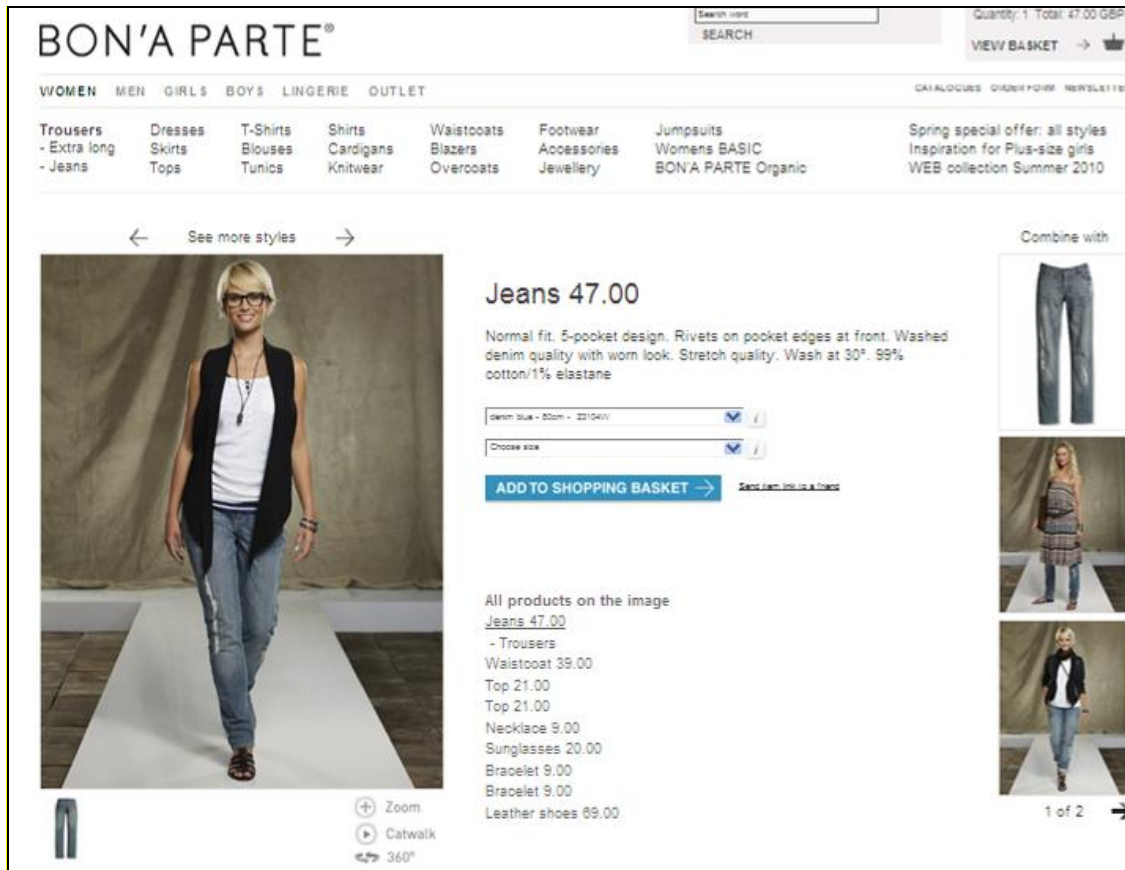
BON'A PARTE®

Search word
SEARCH

Quantity: 1 Total: 47.00 GBP
VIEW BASKET →

WOMEN MEN GIRLS BOYS LINGERIE OUTLET

CATALOGUES ORDER FORM NEWSLETTE

Trousers
- Extra long
- Jeans

Dresses
Skirts
Tops

T-Shirts
Blouses
Tunics

Shirts
Cardigans
Knitwear

Waistcoats
Blazers
Overcoats

Footwear
Accessories
Jewellery

Jumpsuits
Womens BASIC
BON'A PARTE Organic

Spring special offer: all styles
Inspiration for Plus-size girls
WEB collection Summer 2010

← See more styles →

Combine with

Jeans 47.00

Normal fit. 5-pocket design. Rivets on pocket edges at front. Washed denim quality with worn look. Stretch quality. Wash at 30°. 99% cotton/1% elastane

denim blue - 80cm - Z3104W

Choose size

ADD TO SHOPPING BASKET →

Send item link to a friend

All products on the image
Jeans 47.00
- Trousers
Waistcoat 39.00
Top 21.00
Top 21.00
Necklace 9.00
Sunglasses 20.00
Bracelet 9.00
Bracelet 9.00
Leather shoes 69.00

Zoom
Catwalk
360°

1 of 2